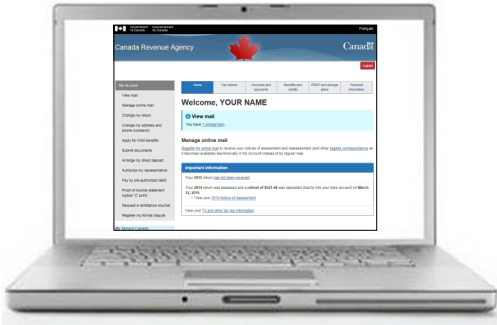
Government of Canada Gouvernement du Canada

Français

Canada Revenue Agency

Canada

Logout

My Account

View mail

Manage online mail

Change my return

Change my address and phone number(s)

Apply for child benefits

Submit documents

Arrange my direct deposit

Authorize my representative

Pay by pre-authorized debit

Proof of income statement (option 'C' print)

Request a remittance voucher

Register my formal dispute

My Service Canada

Home

Tax returns

Accounts and payments

Benefits and credits

RRSP and savings plans

Personal information

Welcome, YOUR NAME

View mail

You have 1 unread item

Manage online mail

Register for online mail to receive your notices of assessment and reassessment (and other eligible correspondence as it becomes available) electronically in My Account instead of by regular mail.

Important information

Your 2015 return has not been received.

Your 2014 return was assessed and a refund of $321.45 was deposited directly into your bank account on March 12, 2015.

View your 2014 Notice of Assessment

View your T1 and other tax slip information